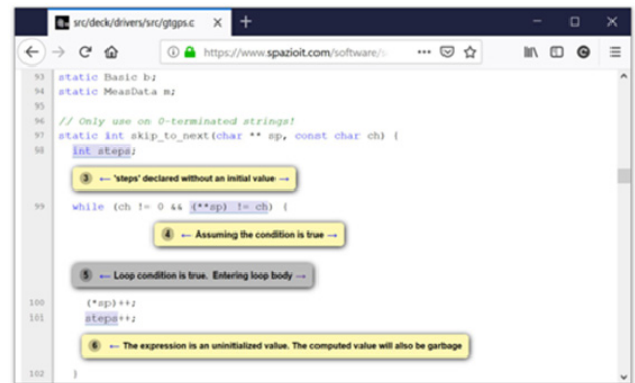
src/deck/drivers/src/gtgps.c ×

+

https://www.spazioit.com/software/s

93 static Basic b;
94 static MeasData m;
95
96 // Only use on 0-terminated strings!
97 static int skip_to_next(char ** sp, const char ch) {
98 int steps;

3 ← 'steps' declared without an initial value →

99 while (ch != 0 && (**sp) != ch) {

4 ← Assuming the condition is true →

5 ← Loop condition is true. Entering loop body →

100 (*sp)++;
101 steps++;

6 ← The expression is an uninitialized value. The computed value will also be garbage

102 }